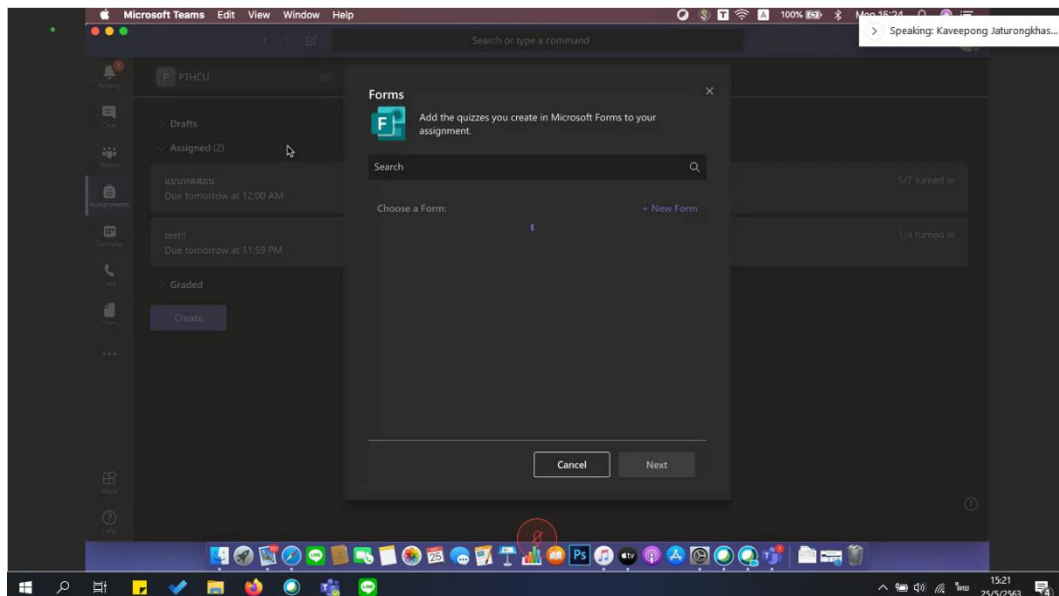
Microsoft Teams Edit View Window Help

100%

Mon 15:24

Speaking: Kaveepong Jaturongkhas...

Search or type a command

Activity

Chat

Teams

Assignments

Calendar

Calls

Files

Apps

Help

P PTHCU

Drafts

Assigned (2)

แบบทดสอบ
Due tomorrow at 12:00 AM

5/7 turned in

test1
Due tomorrow at 11:59 PM

1/4 turned in

Graded

Create

Forms

Add the quizzes you create in Microsoft Forms to your assignment.

Search

Choose a Form:

+ New Form

Cancel

Next

15:21
25/5/2563

ไทย